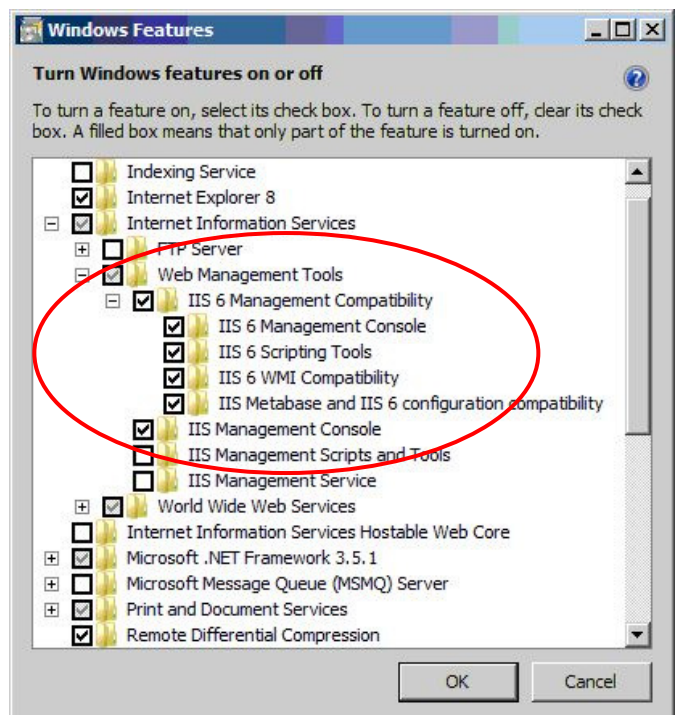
Windows Features

Turn Windows features on or off

To turn a feature on, select its check box. To turn a feature off, clear its check box. A filled box means that only part of the feature is turned on.

Indexing Service
Internet Explorer 8
Internet Information Services
FTP Server
Web Management Tools
IIS 6 Management Compatibility
IIS 6 Management Console
IIS 6 Scripting Tools
IIS 6 WMI Compatibility
IIS Metabase and IIS 6 configuration compatibility
IIS Management Console
IIS Management Scripts and Tools
IIS Management Service
World Wide Web Services
Internet Information Services Hostable Web Core
Microsoft .NET Framework 3.5.1
Microsoft Message Queue (MSMQ) Server
Print and Document Services
Remote Differential Compression

OK
Cancel